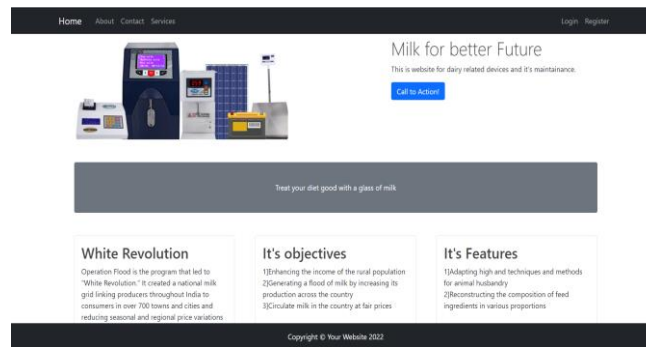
Home About Contact Services

Login Register

Milk for better Future

This is website for dairy related devices and it's maintainance.

Call to Action!

Treat your diet good with a glass of milk

White Revolution

Operation Flood is the program that led to "White Revolution." It created a national milk grid linking producers throughout India to consumers in over 700 towns and cities and reducing seasonal and regional price variations

It's objectives

1]Enhancing the income of the rural population
2]Generating a flood of milk by increasing its production across the country
3]Circulate milk in the country at fair prices

It's Features

1]Adapting high and techniques and methods for animal husbandry
2]Reconstructing the composition of feed ingredients in various proportions

Copyright © Your Website 2022